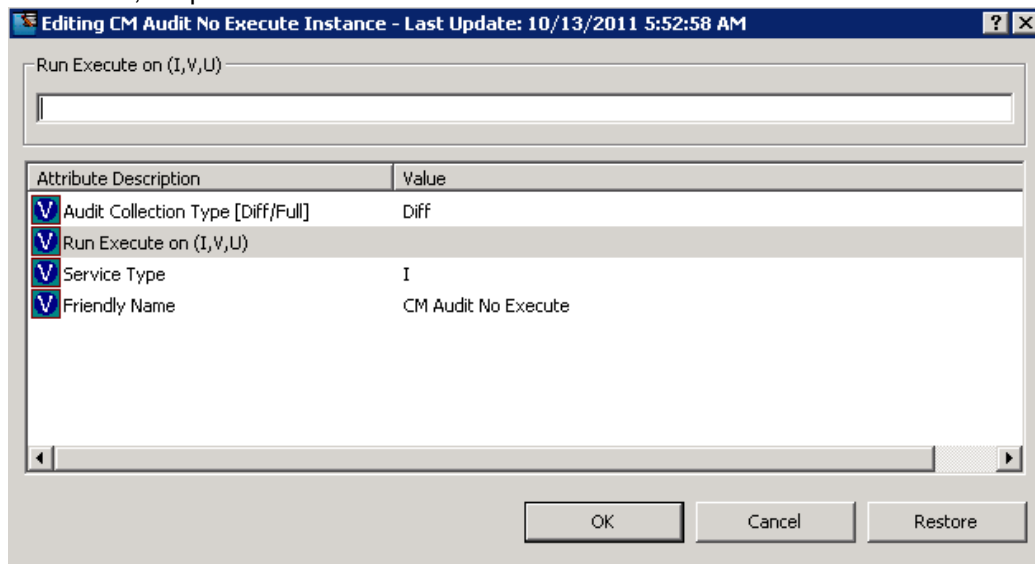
Editing CM Audit No Execute Instance - Last Update: 10/13/2011 5:52:58 AM

Run Execute on (I,V,U)

| Attribute Description | Value |
|---|---|
| Audit Collection Type [Diff/Full] | Diff |
| Run Execute on (I,V,U) | |
| Service Type | I |
| Friendly Name | CM Audit No Execute |

OK Cancel Restore